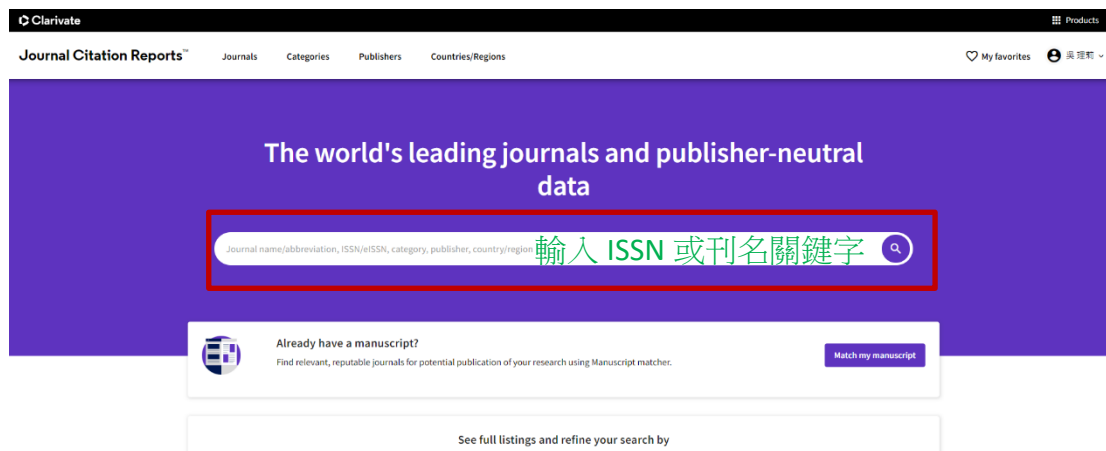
Clarivate

Products

Journal Citation Reports™ Journals Categories Publishers Countries/Regions

My favorites 吳珮莉

The world's leading journals and publisher-neutral data

Journal name/abbreviation, ISSN/eISSN, category, publisher, country/region

輸入 ISSN 或刊名關鍵字

Already have a manuscript?

Find relevant, reputable journals for potential publication of your research using Manuscript matcher.

Match my manuscript

See full listings and refine your search by